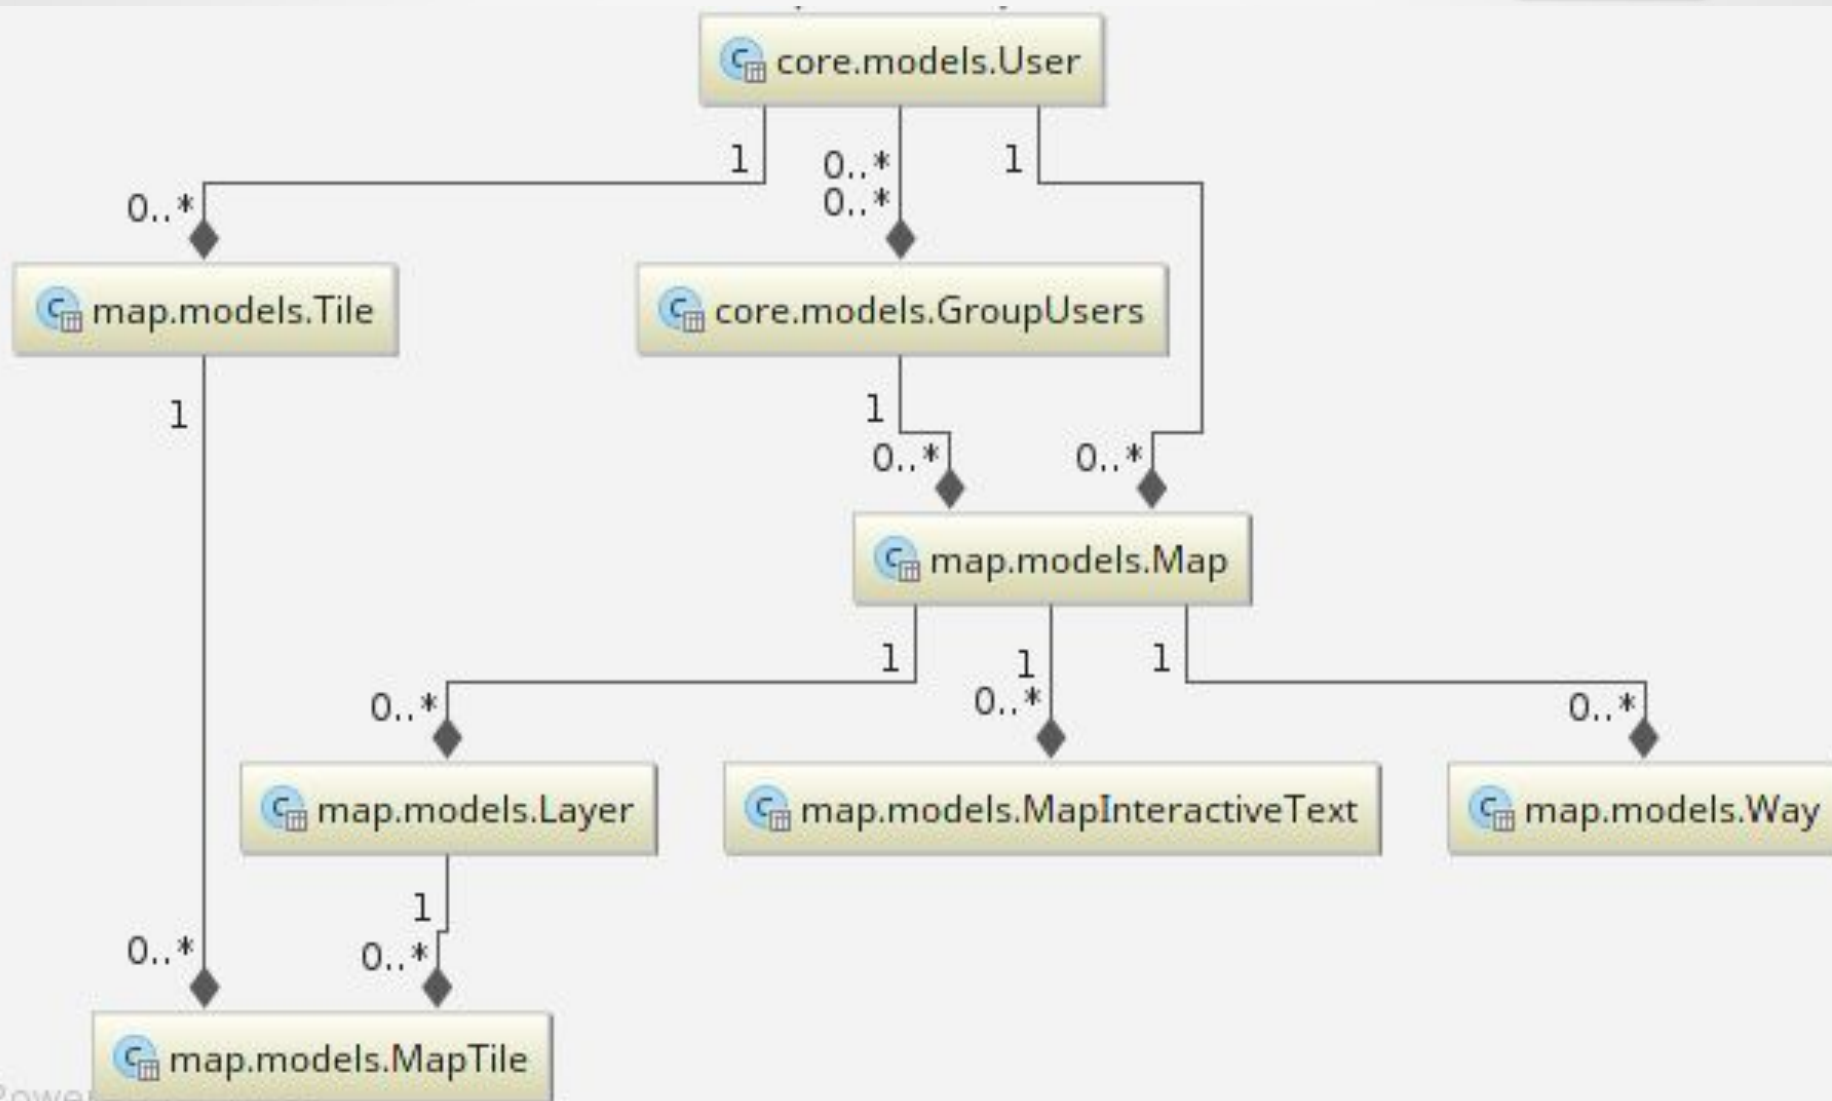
core.models.User

1
0..*
0..*
0..*
1

0..*

map.models.Tile

core.models.GroupUsers

1

1
0..*
0..*

map.models.Map

1
1
0..*
1
0..*
0..*

map.models.Layer

map.models.MapInteractiveText

map.models.Way

1
0..*
0..*

map.models.MapTile

Powe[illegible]